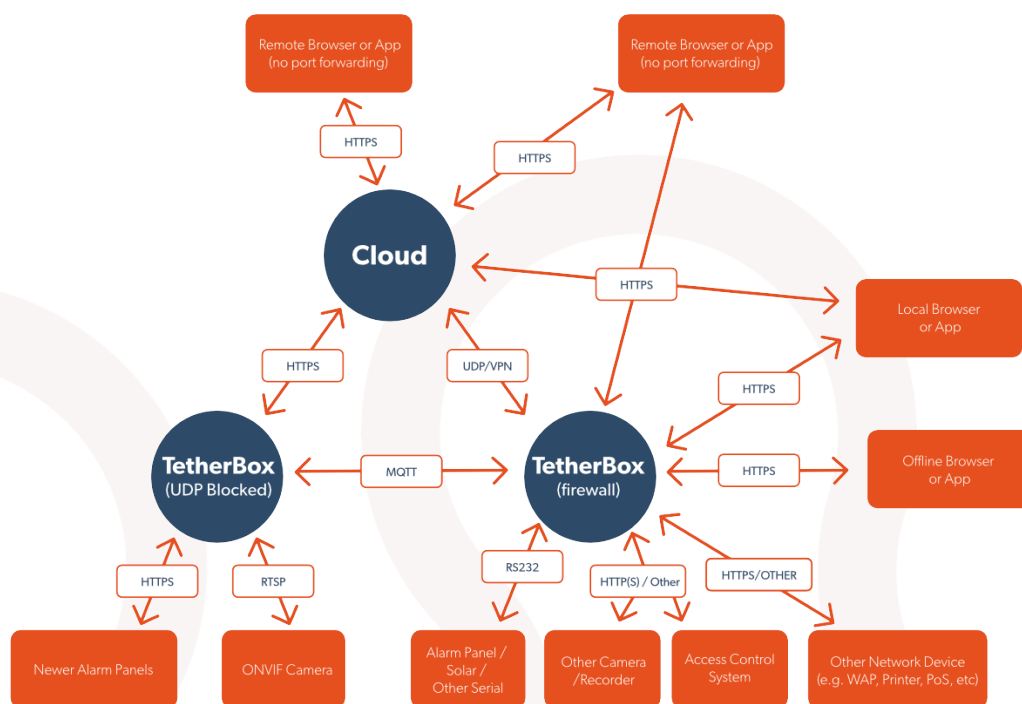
Remote Browser or App
(no port forwarding)

Remote Browser or App
(no port forwarding)

HTTPS

HTTPS

Cloud

HTTPS

Local Browser
or App

HTTPS

UDP/VPN

HTTPS

TetherBox
(UDP Blocked)

MQTT

TetherBox
(firewall)

HTTPS

Offline Browser
or App

HTTPS

RTSP

RS232

HTTP(S) / Other

HTTPS/OTHER

Newer Alarm Panels

ONVIF Camera

Alarm Panel /
Solar /
Other Serial

Other Camera
/Recorder

Access Control
System

Other Network Device
(e.g. WAP, Printer, PoS, etc)